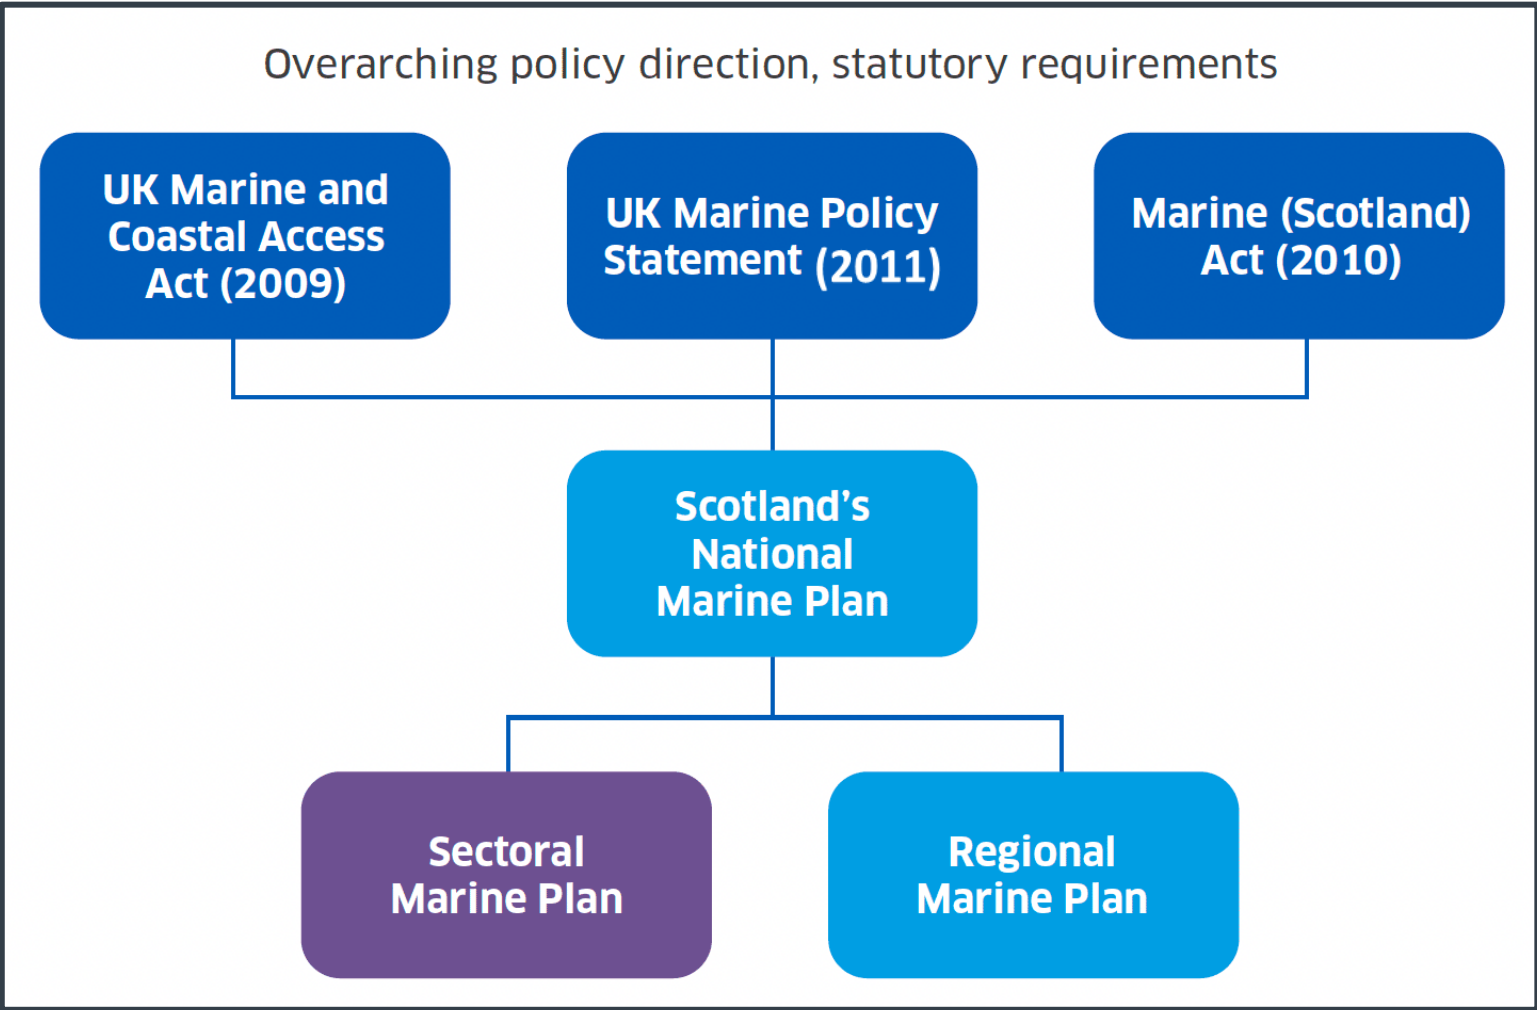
Overarching policy direction, statutory requirements

UK Marine and Coastal Access Act (2009)

UK Marine Policy Statement (2011)

Marine (Scotland) Act (2010)

Scotland's National Marine Plan

Sectoral Marine Plan

Regional Marine Plan